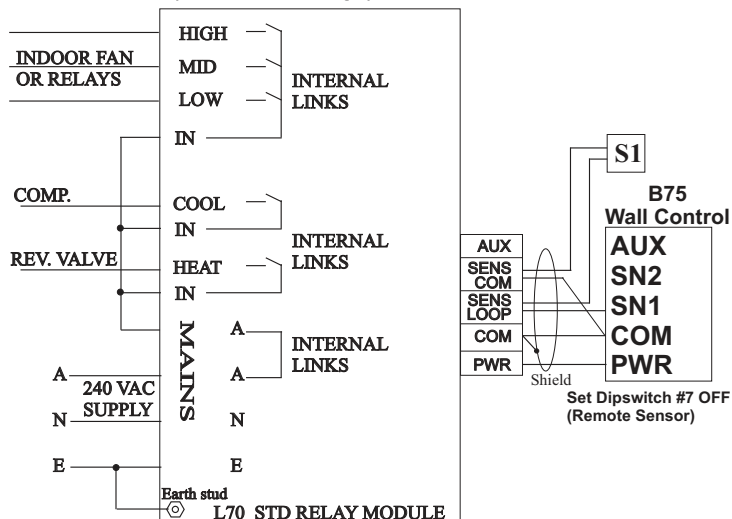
INDOOR FAN OR RELAYS

HIGH
MID
LOW
IN

INTERNAL LINKS

COMP.

COOL
IN

INTERNAL LINKS

REV. VALVE

HEAT
IN

MAINS

A
A

INTERNAL LINKS

A
240 VAC SUPPLY
N

N

E

E

Earth stud

L70 STD RELAY MODULE

AUX
SENS COM
SENS LOOP
COM
PWR

Shield

S1

B75
Wall Control

AUX
SN2
SN1
COM
PWR

Set Dipswitch #7 OFF
(Remote Sensor)